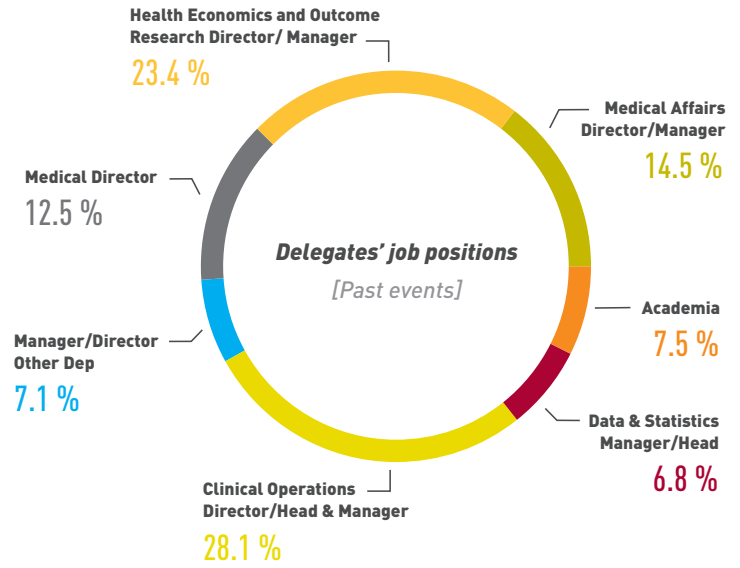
Health Economics and Outcome Research Director/ Manager
23.4 %

Medical Affairs Director/Manager
14.5 %

Medical Director
12.5 %

Delegates' job positions
[Past events]

Academia
7.5 %

Manager/Director Other Dep
7.1 %

Data & Statistics Manager/Head
6.8 %

Clinical Operations Director/Head & Manager
28.1 %